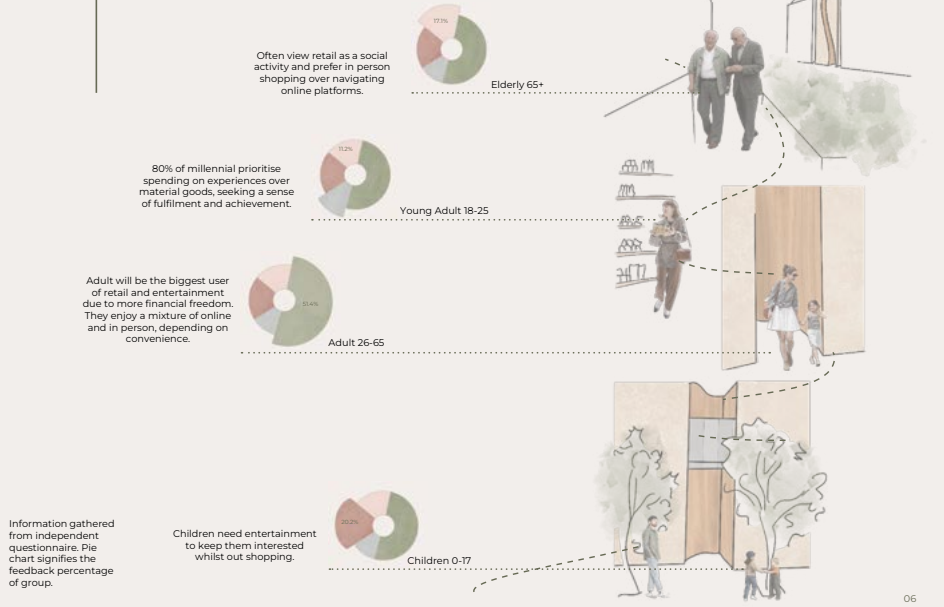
17.1%

Often view retail as a social activity and prefer in person shopping over navigating online platforms.

Elderly 65+

11.2%

80% of millennial prioritise spending on experiences over material goods, seeking a sense of fulfilment and achievement.

Young Adult 18-25

51.4%

Adult will be the biggest user of retail and entertainment due to more financial freedom. They enjoy a mixture of online and in person, depending on convenience.

Adult 26-65

20.2%

Children need entertainment to keep them interested whilst out shopping.

Children 0-17

Information gathered from independent questionnaire. Pie chart signifies the feedback percentage of group.

06